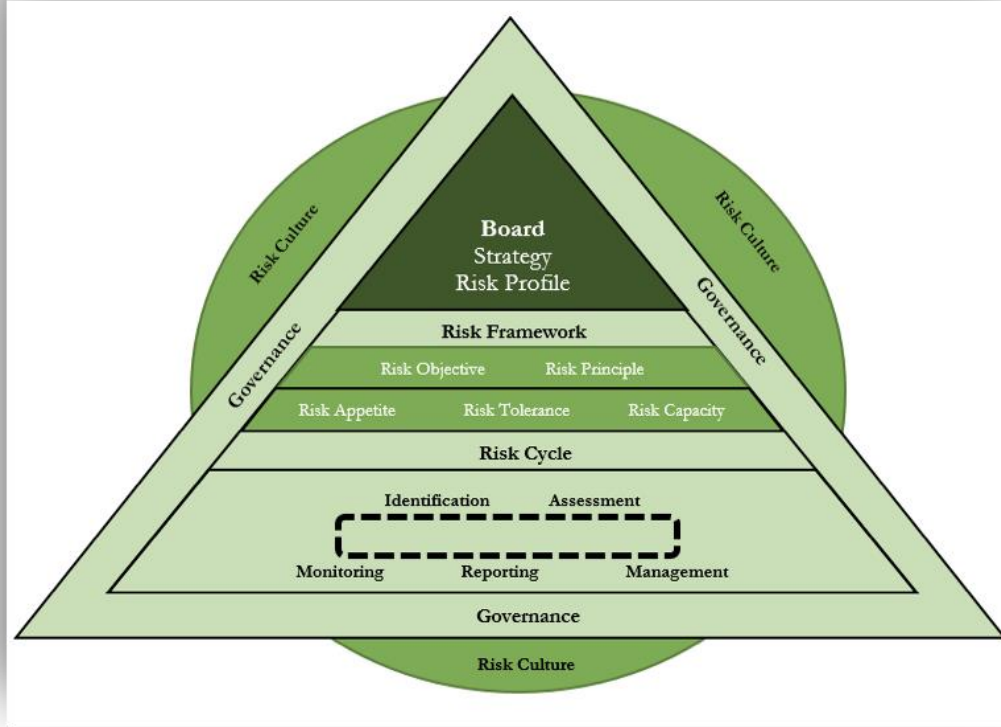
Risk Culture

Risk Culture

Board
Strategy
Risk Profile

Governance

Governance

Risk Framework

Risk Objective Risk Principle

Risk Appetite Risk Tolerance Risk Capacity

Risk Cycle

Identification Assessment

Monitoring Reporting Management

Governance

Risk Culture